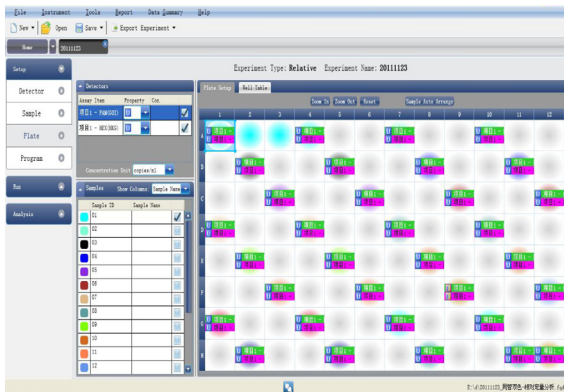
File Instrument Tools Report Data Summary Help

New Open Save Export Experiment

Home 20111123

Setup

Detector

Sample

Plate

Program

Run

Analysis

Experiment Type: Relative Experiment Name: 20111123

Detectors

| Assay Item | Property | Con |
|---|---|---|
| 项目1 - FAM(SYB) | U | ✓ |
| 项目1 - HEX(VAS) | U | ✓ |

Concentration Unit copies/ml

Samples Show Columns Sample Name

| Sample ID | Sample Name |
|---|---|
| 01 | |
| 02 | |
| 03 | |
| 04 | |
| 05 | |
| 06 | |
| 07 | |
| 08 | |
| 09 | |
| 10 | |
| 11 | |
| 12 | |

Plate Setup Well Table

Zoom In Zoom Out Reset Sample Auto Arrange

1 2 3 4 5 6 7 8 9 10 11 12

A B C D E F G H

U 项目1 -

E:\d\20111123_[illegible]